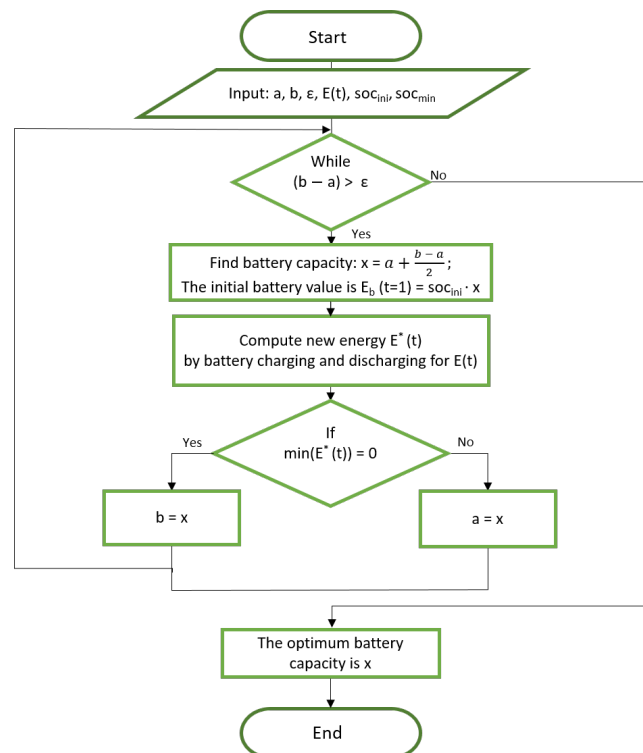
Start

Input: a, b, ε, E(t), $soc_{ini}$, $soc_{min}$

While
(b − a) > ε

No

Yes

Find battery capacity: x = $a + \frac{b-a}{2}$;
The initial battery value is $E_b$ (t=1) = $soc_{ini} \cdot x$

Compute new energy $E^*$ (t)
by battery charging and discharging for E(t)

If
min($E^*$(t)) = 0

Yes

No

b = x

a = x

The optimum battery capacity is x

End